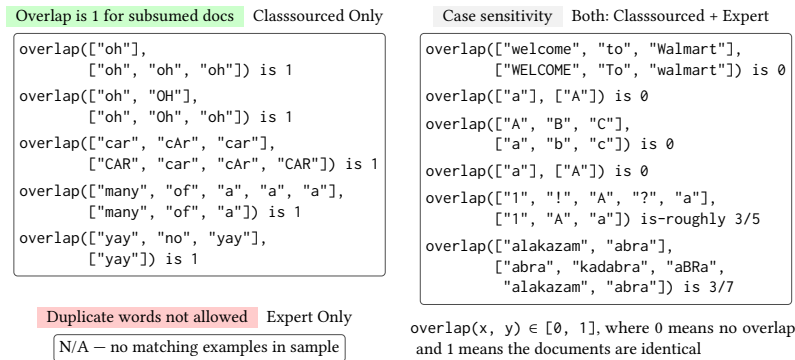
Overlap is 1 for subsumed docs Classsourced Only

```
overlap(["oh"],
        ["oh", "oh", "oh"]) is 1
overlap(["oh", "OH"],
        ["oh", "Oh", "oh"]) is 1
overlap(["car", "cAr", "car"],
        ["CAR", "car", "cAr", "CAR"]) is 1
overlap(["many", "of", "a", "a", "a"],
        ["many", "of", "a"]) is 1
overlap(["yay", "no", "yay"],
        ["yay"]) is 1
```

Duplicate words not allowed Expert Only

N/A — no matching examples in sample

Case sensitivity Both: Classsourced + Expert

```
overlap(["welcome", "to", "Walmart"],
        ["WELCOME", "To", "walmart"]) is 0
overlap(["a"], ["A"]) is 0
overlap(["A", "B", "C"],
        ["a", "b", "c"]) is 0
overlap(["a"], ["A"]) is 0
overlap(["1", "!", "A", "?", "a"],
        ["1", "A", "a"]) is-roughly 3/5
overlap(["alakazam", "abra"],
        ["abra", "kadabra", "aBRa",
         "alakazam", "abra"]) is 3/7
```

overlap(x, y) $\in$ [0, 1], where 0 means no overlap and 1 means the documents are identical